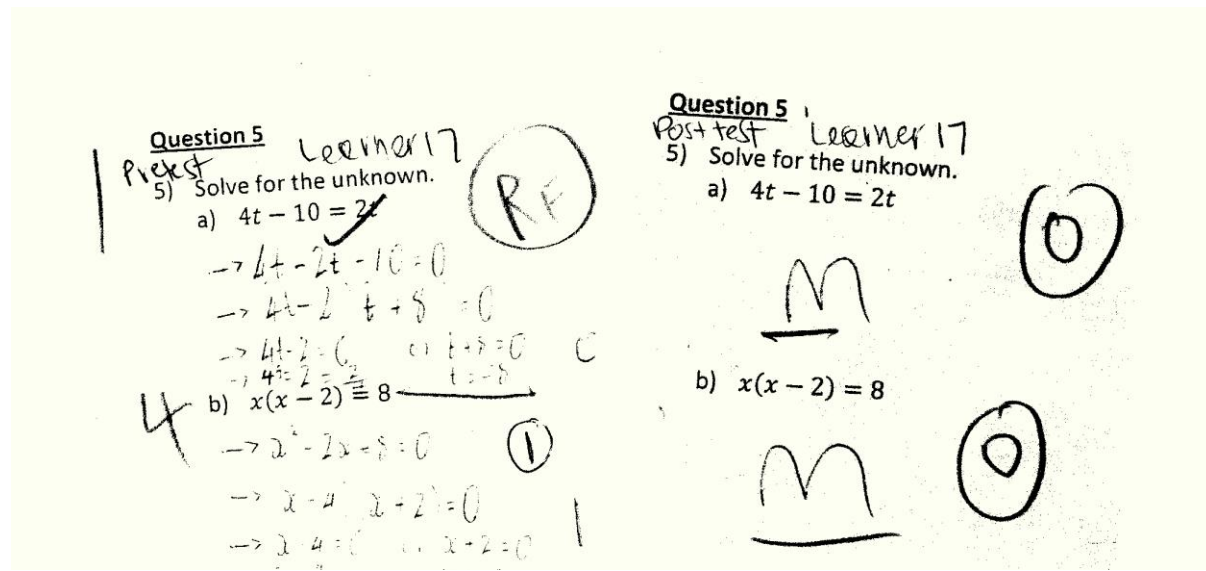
Question 5 Leerner17
Pretest
5) Solve for the unknown.
a) $4t - 10 = 2t$

RF

$\rightarrow 4t - 2t - 10 = 0$
$\rightarrow 4t - 2 \quad t + 8 = 0$
$\rightarrow 4t - 2 = 0 \quad$ or $\quad t + 8 = 0$
$\rightarrow 4t = 2 = \frac{2}{2} \quad t = -8$

C

4

b) $x(x-2) = 8$

1

$\rightarrow x^2 - 2x - 8 = 0$
$\rightarrow x - 4 \quad x + 2 = 0$
$\rightarrow x - 4 = 0 \quad$ or $\quad x + 2 = 0$

1

Question 5
Post test Leerner 17
5) Solve for the unknown.
a) $4t - 10 = 2t$

0

M

b) $x(x-2) = 8$

0

M